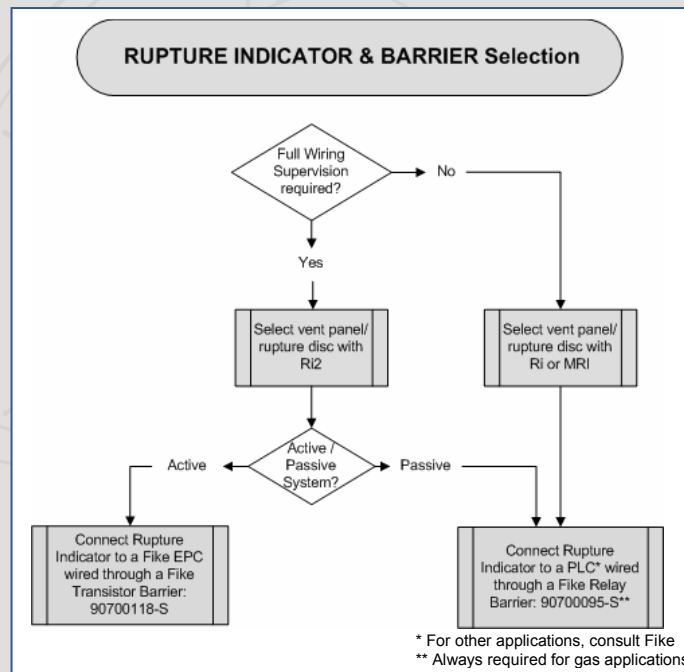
RUPTURE INDICATOR & BARRIER Selection

Full Wiring Supervision required?

No

Yes

Select vent panel/ rupture disc with Ri2

Select vent panel/ rupture disc with Ri or MRI

Active / Passive System?

Active

Passive

Connect Rupture Indicator to a Fike EPC wired through a Fike Transistor Barrier: 90700118-S

Connect Rupture Indicator to a PLC* wired through a Fike Relay Barrier: 90700095-S**

* For other applications, consult Fike
** Always required for gas applications